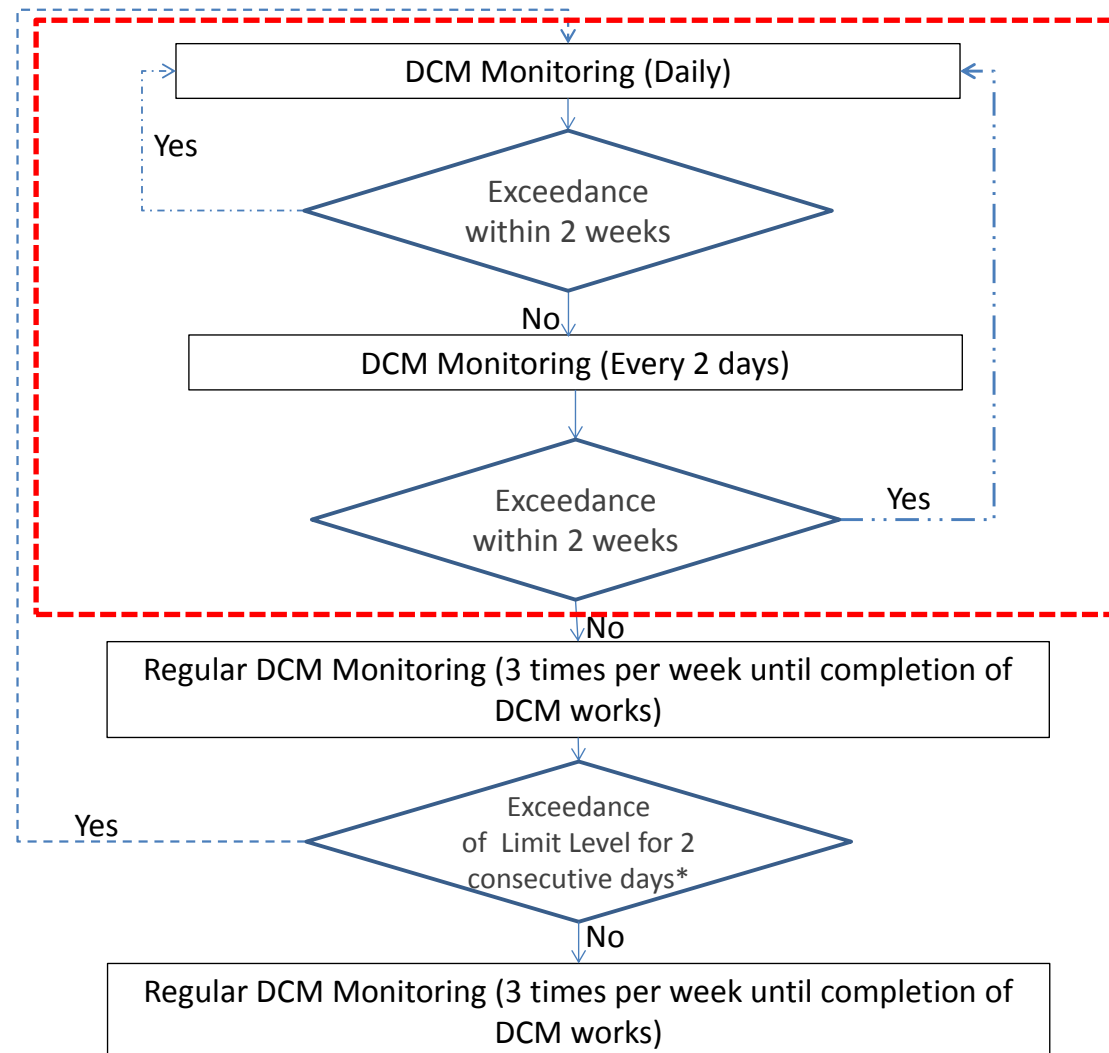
DCM Monitoring (Daily)

Yes

Exceedance within 2 weeks

No

DCM Monitoring (Every 2 days)

Exceedance within 2 weeks

Yes

No

Regular DCM Monitoring (3 times per week until completion of DCM works)

Yes

Exceedance of Limit Level for 2 consecutive days*

No

Regular DCM Monitoring (3 times per week until completion of DCM works)